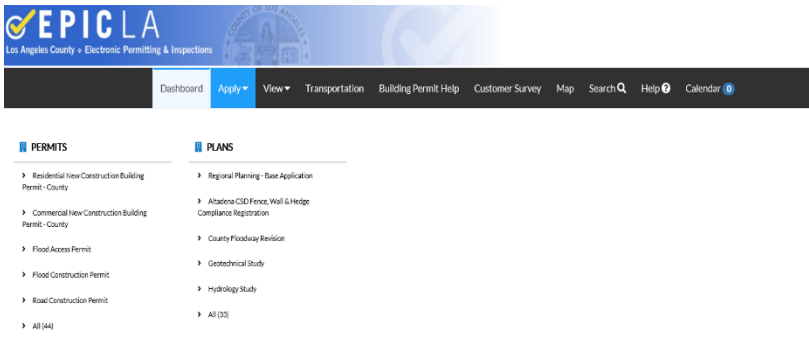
EPIC LA
Los Angeles County + Electronic Permitting & Inspections

Dashboard Apply View Transportation Building Permit Help Customer Survey Map Search Help Calendar 0

PERMITS

Residential New Construction Building Permit - County

Commercial New Construction Building Permit - County

Flood Access Permit

Flood Construction Permit

Road Construction Permit

All (44)

PLANS

Regional Planning - Base Application

Altadena CSD Fence, Wall & Hedge Compliance Registration

County Floodway Revision

Geotechnical Study

Hydrology Study

All (33)